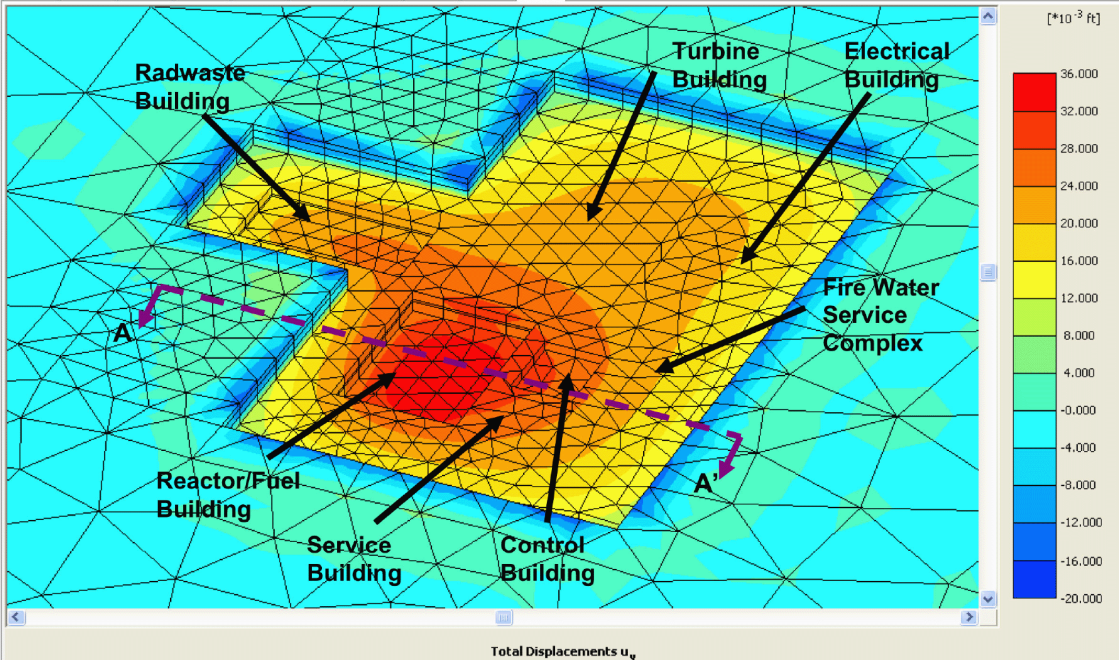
Radwaste Building

Turbine Building

Electrical Building

Fire Water Service Complex

A

A'

Reactor/Fuel Building

Service Building

Control Building

[*10$^{-3}$ ft]

36.000
32.000
28.000
24.000
20.000
16.000
12.000
8.000
4.000
-0.000
-4.000
-8.000
-12.000
-16.000
-20.000

Total Displacements $u_y$